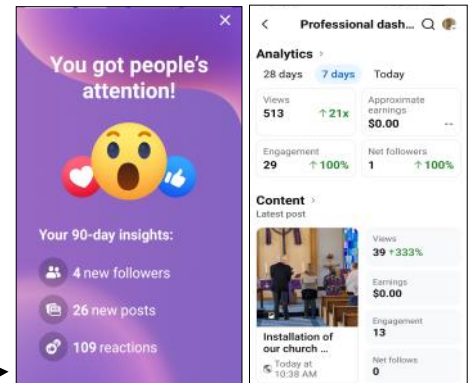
×

You got people's attention!

Your 90-day insights:

4 new followers

26 new posts

109 reactions

<

Professional dash...

Analytics >

28 days

7 days

Today

Views

513

↑21x

Approximate earnings

$0.00

--

Engagement

29

↑100%

Net followers

1

↑100%

Content >

Latest post

Installation of our church ...

Today at 10:38 AM

Views

39 ↑333%

Earnings

$0.00

Engagement

13

Net follows

0